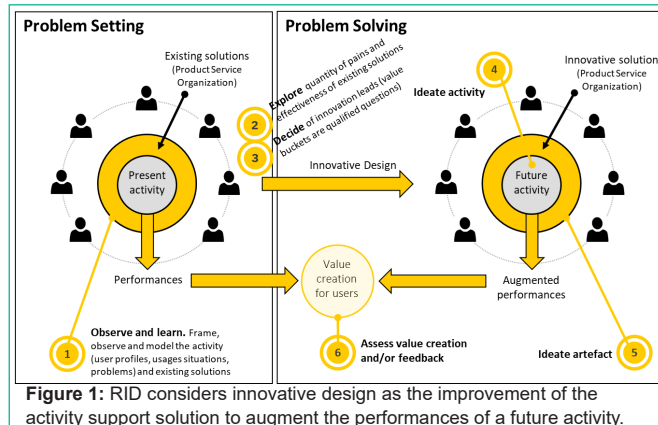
Problem Setting

Existing solutions (Product Service Organization)

Present activity

Performances

1

Observe and learn. Frame, observe and model the activity (user profiles, usages situations, problems) and existing solutions

2

Explore quantity of pains and effectiveness of existing solutions

3

Decide of innovation leads (value buckets are qualified questions)

Problem Solving

Innovative Design

4

Ideate activity

Innovative solution (Product Service Organization)

Future activity

Value creation for users

Augmented performances

6

Assess value creation and/or feedback

Ideate artefact

5

Figure 1: RID considers innovative design as the improvement of the activity support solution to augment the performances of a future activity.